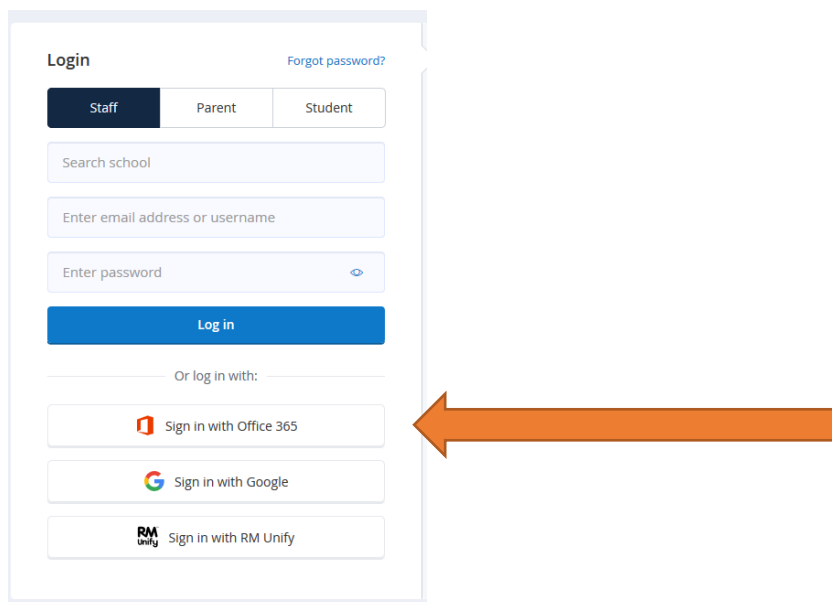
Login

Forgot password?

Staff
Parent
Student

Search school

Enter email address or username

Enter password

Log in

Or log in with:

Sign in with Office 365

Sign in with Google

RM Unify Sign in with RM Unify